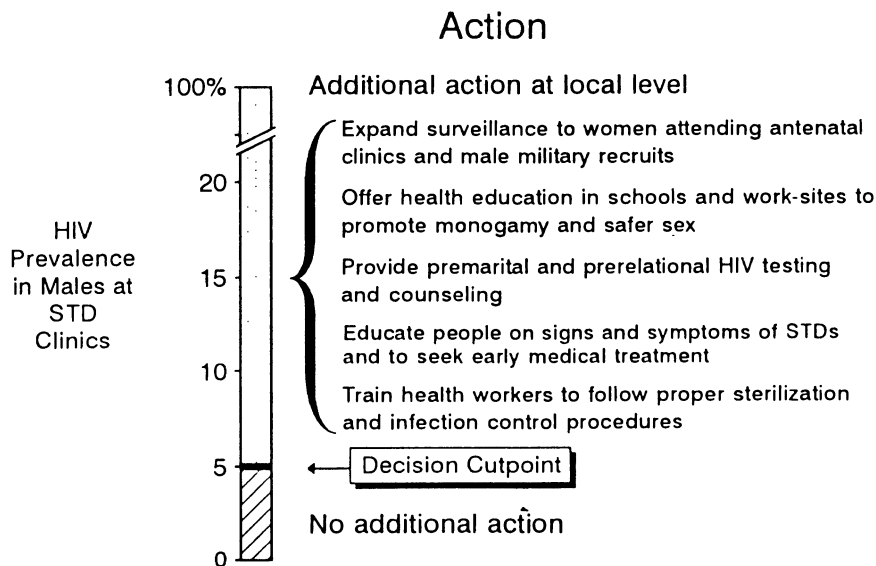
Action

100%

20

15

10

5

0

HIV Prevalence in Males at STD Clinics

Additional action at local level

Expand surveillance to women attending antenatal clinics and male military recruits

Offer health education in schools and work-sites to promote monogamy and safer sex

Provide premarital and prerelational HIV testing and counseling

Educate people on signs and symptoms of STDs and to seek early medical treatment

Train health workers to follow proper sterilization and infection control procedures

Decision Cutpoint

No additional action